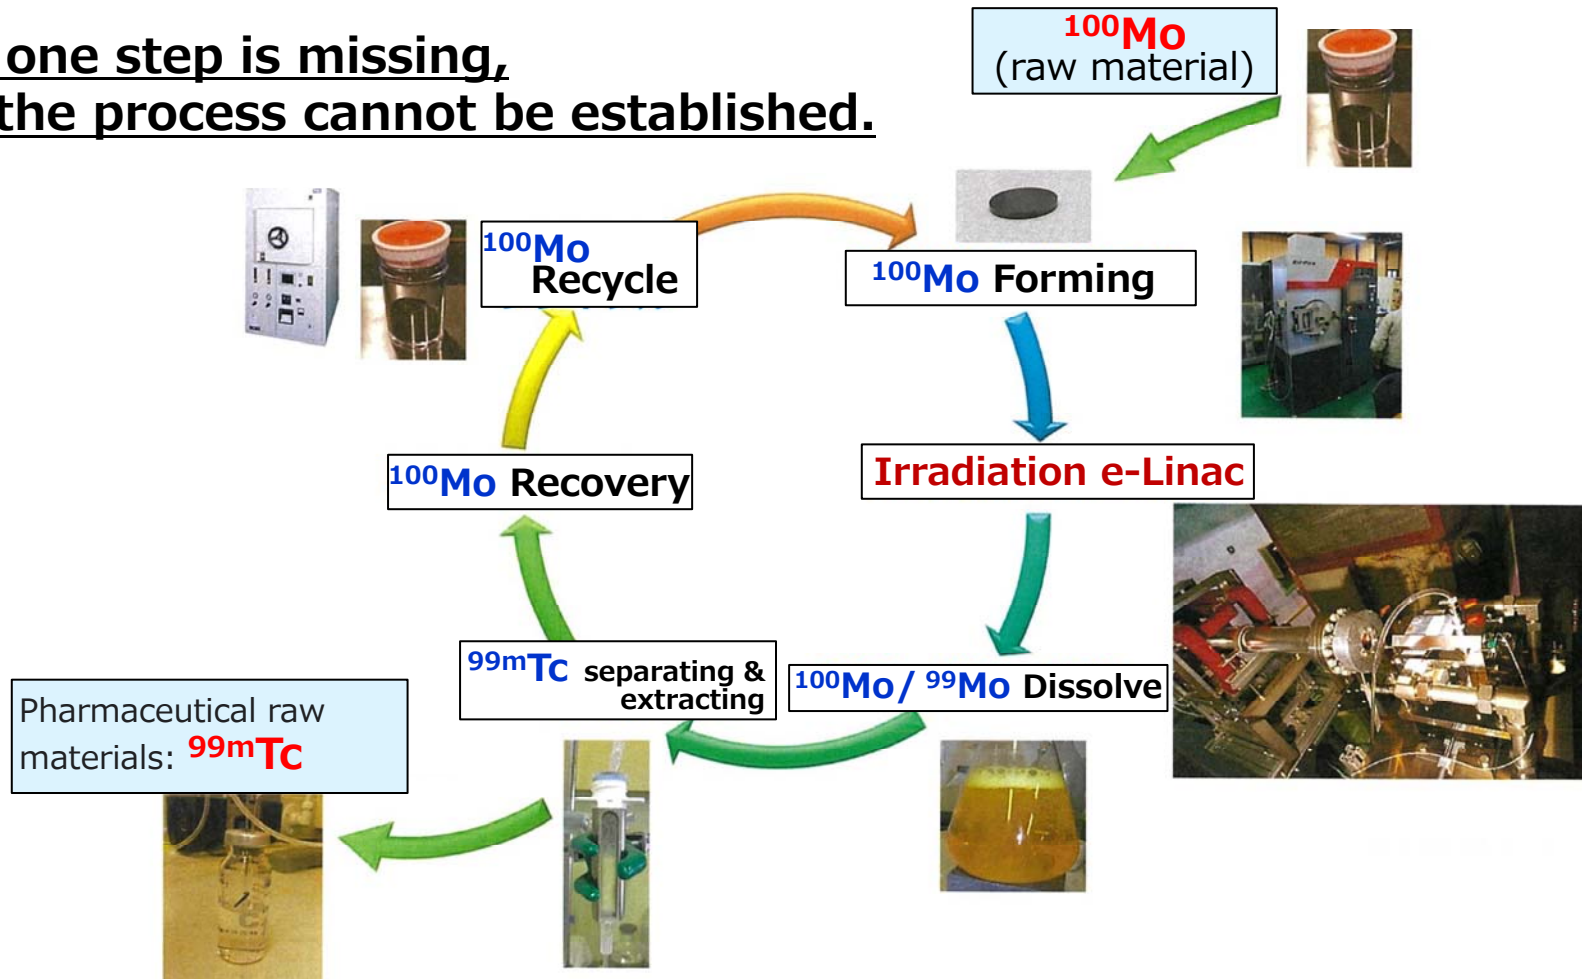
one step is missing,
the process cannot be established.

$^{100}$Mo
(raw material)

$^{100}$Mo
Recycle

$^{100}$Mo Forming

Irradiation e-Linac

$^{100}$Mo Recovery

$^{99m}$Tc separating & extracting

$^{100}$Mo/ $^{99}$Mo Dissolve

Pharmaceutical raw materials: $^{99m}$Tc